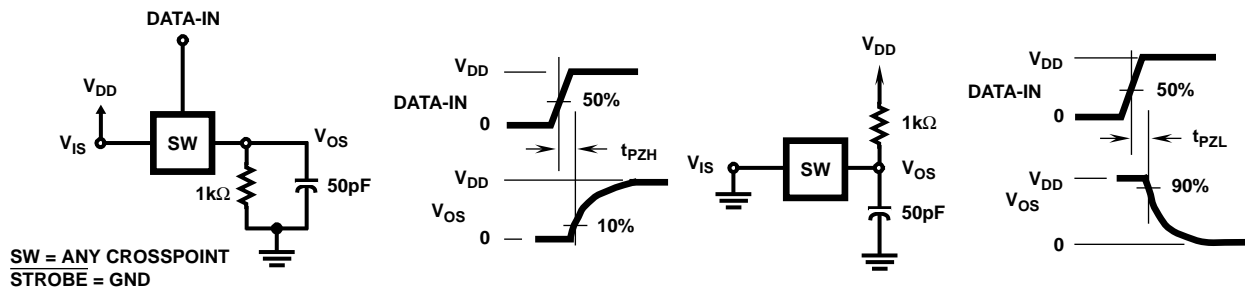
DATA-IN

$V_{DD}$

$V_{IS}$

SW

$V_{OS}$

$1k\Omega$

50pF

SW = ANY CROSSPOINT
$\overline{STROBE}$ = GND

$V_{DD}$

DATA-IN

0

50%

$t_{PZH}$

$V_{DD}$

$V_{OS}$

0

10%

$V_{DD}$

$1k\Omega$

$V_{IS}$

SW

$V_{OS}$

50pF

$V_{DD}$

DATA-IN

0

50%

$t_{PZL}$

$V_{DD}$

$V_{OS}$

90%

0